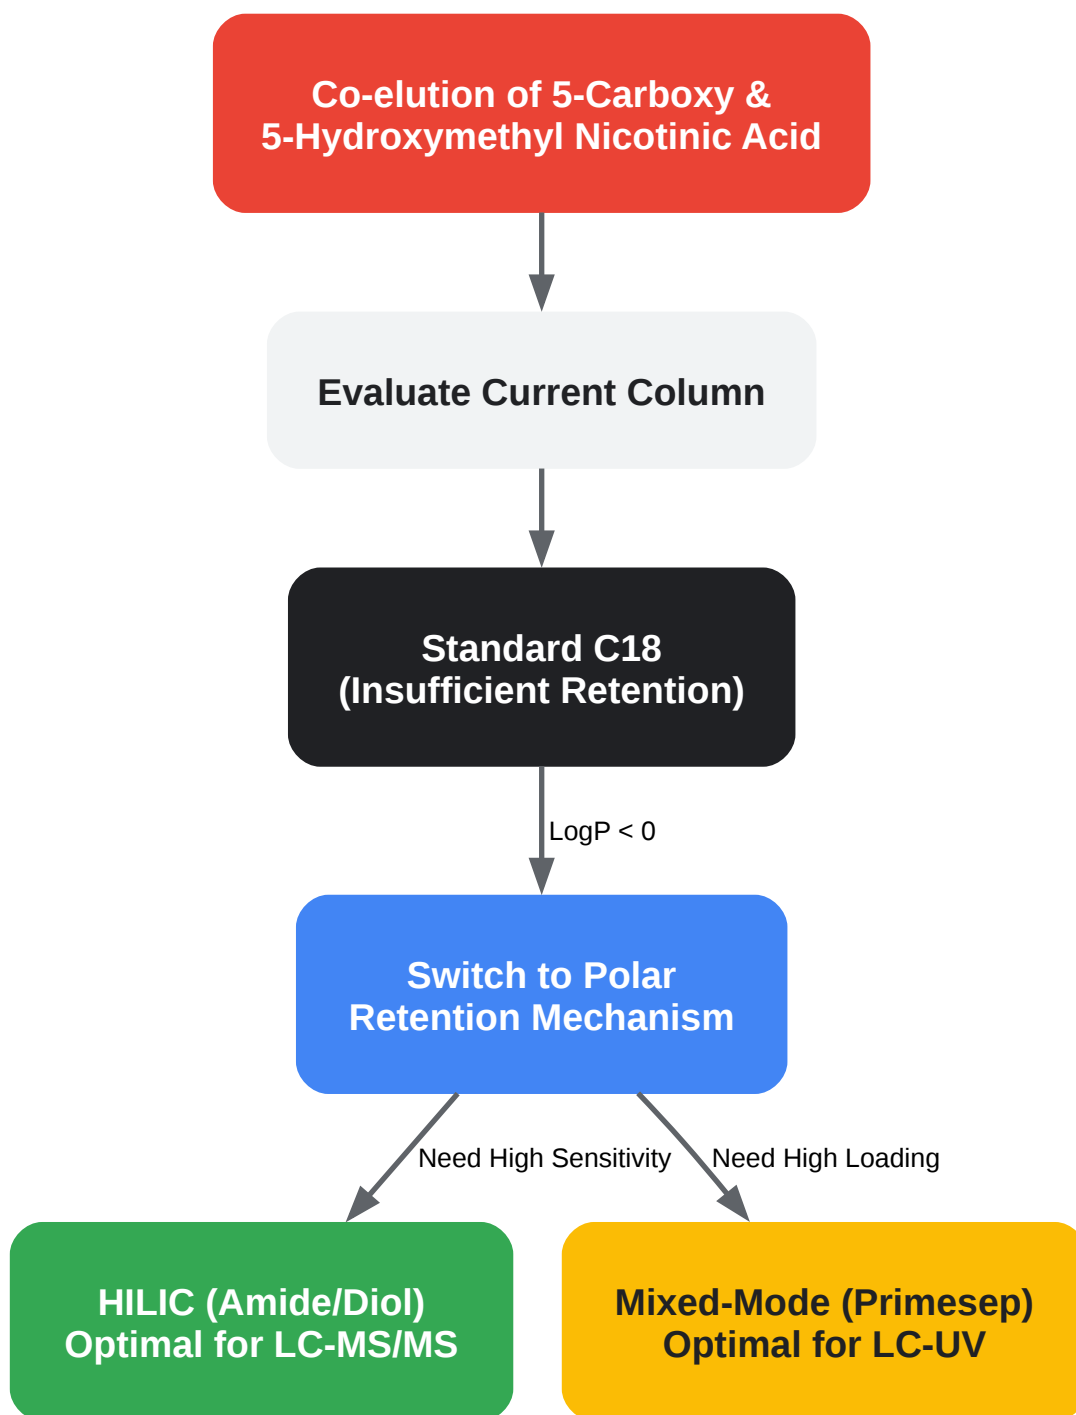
Co-elution of 5-Carboxy & 5-Hydroxymethyl Nicotinic Acid

Evaluate Current Column

Standard C18
(Insufficient Retention)

LogP < 0

Switch to Polar Retention Mechanism

Need High Sensitivity

Need High Loading

HILIC (Amide/Diol)
Optimal for LC-MS/MS

Mixed-Mode (Primesep)
Optimal for LC-UV